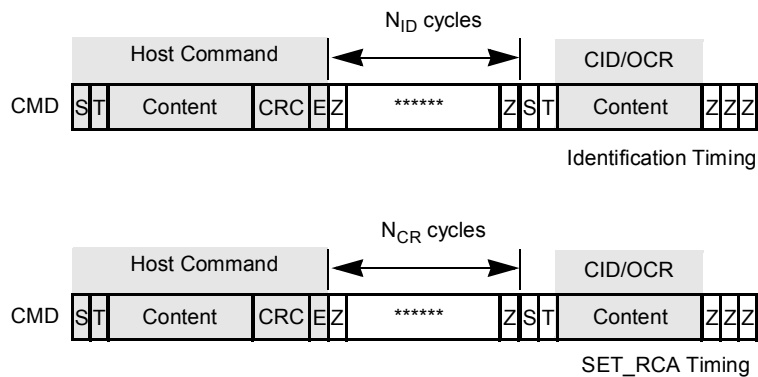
$N_{ID}$ cycles

Host Command

CID/OCR

CMD S T Content CRC E Z ****** Z S T Content Z Z Z

Identification Timing

$N_{CR}$ cycles

Host Command

CID/OCR

CMD S T Content CRC E Z ****** Z S T Content Z Z Z

SET_RCA Timing